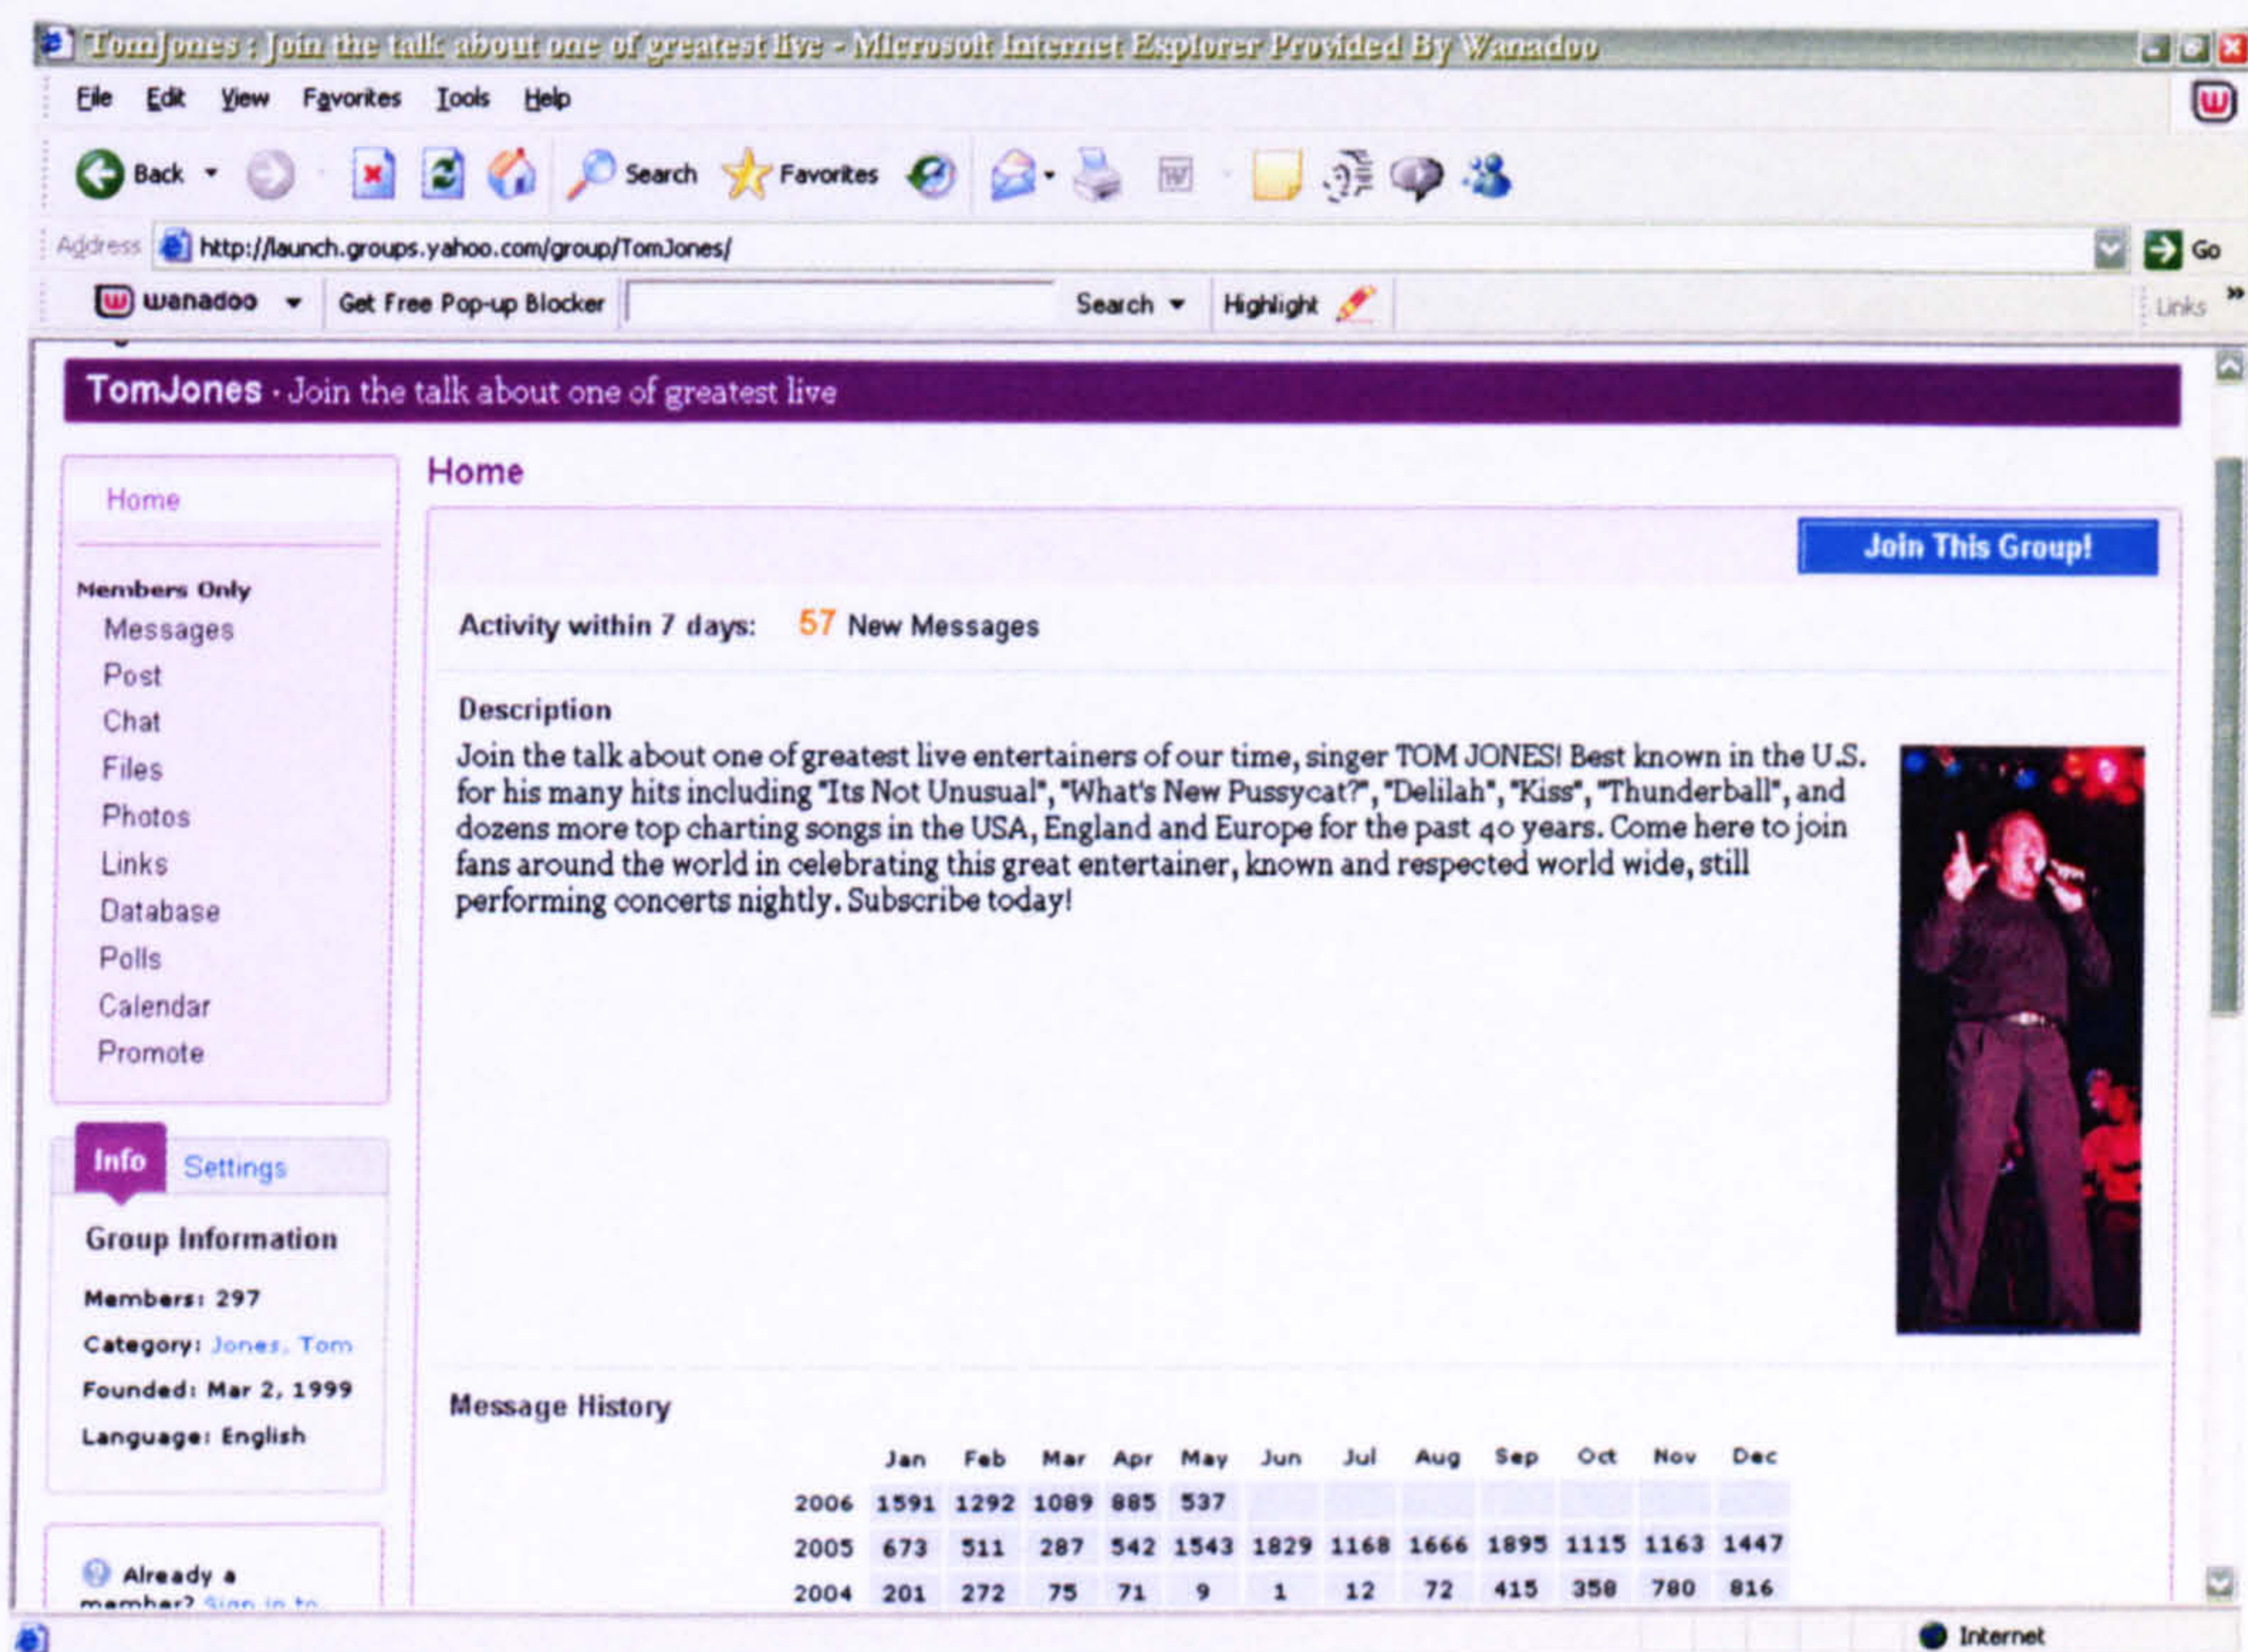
TomJones : Join the talk about one of greatest live - Microsoft Internet Explorer Provided By Wanadoo

File Edit View Favorites Tools Help

Back Search Favorites

Address http://launch.groups.yahoo.com/group/TomJones/ Go

wanadoo Get Free Pop-up Blocker Search Highlight Links

TomJones · Join the talk about one of greatest live

Home

Members Only
Messages
Post
Chat
Files
Photos
Links
Database
Polls
Calendar
Promote

Info Settings

Group Information

Members: 297
Category: Jones, Tom
Founded: Mar 2, 1999
Language: English

Already a member? Sign in to

Home

Join This Group!

Activity within 7 days: 57 New Messages

Description

Join the talk about one of greatest live entertainers of our time, singer TOM JONES! Best known in the U.S. for his many hits including "Its Not Unusual", "What's New Pussycat?", "Delilah", "Kiss", "Thunderball", and dozens more top charting songs in the USA, England and Europe for the past 40 years. Come here to join fans around the world in celebrating this great entertainer, known and respected world wide, still performing concerts nightly. Subscribe today!

Message History

| | Jan | Feb | Mar | Apr | May | Jun | Jul | Aug | Sep | Oct | Nov | Dec |
|---|---|---|---|---|---|---|---|---|---|---|---|---|
| 2006 | 1591 | 1292 | 1089 | 885 | 537 | | | | | | | |
| 2005 | 673 | 511 | 287 | 542 | 1543 | 1829 | 1168 | 1666 | 1895 | 1115 | 1163 | 1447 |
| 2004 | 201 | 272 | 75 | 71 | 9 | 1 | 12 | 72 | 415 | 358 | 780 | 816 |

Internet